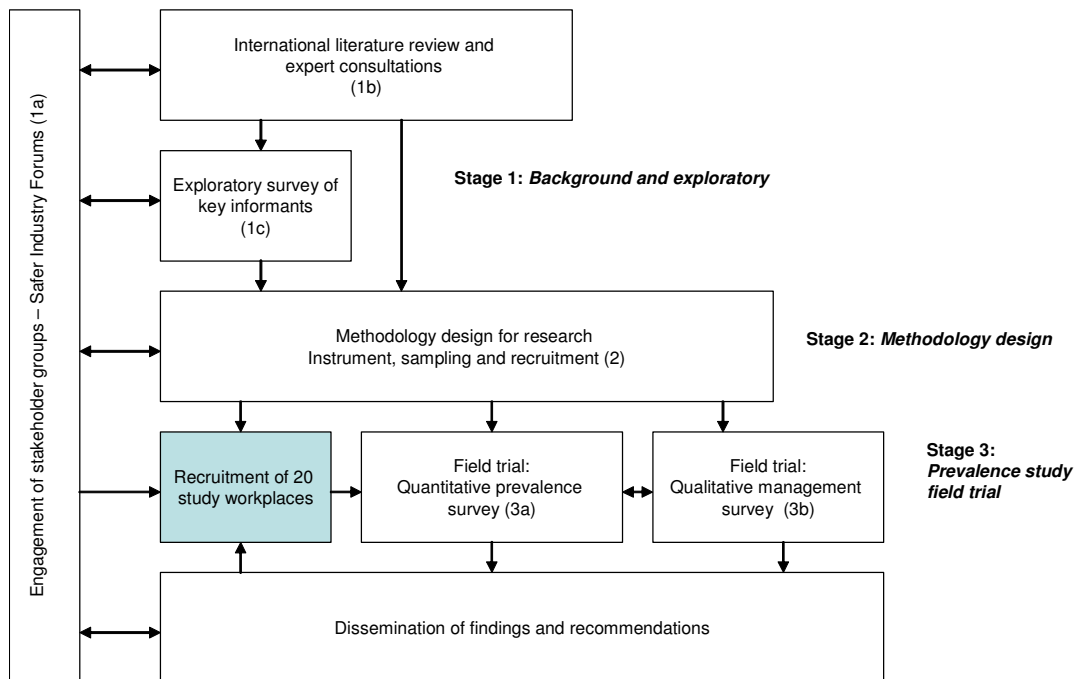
Engagement of stakeholder groups – Safer Industry Forums (1a)

International literature review and expert consultations (1b)

Exploratory survey of key informants (1c)

Stage 1: ***Background and exploratory***

Methodology design for research Instrument, sampling and recruitment (2)

Stage 2: ***Methodology design***

Recruitment of 20 study workplaces

Field trial: Quantitative prevalence survey (3a)

Field trial: Qualitative management survey (3b)

Stage 3: ***Prevalence study field trial***

Dissemination of findings and recommendations